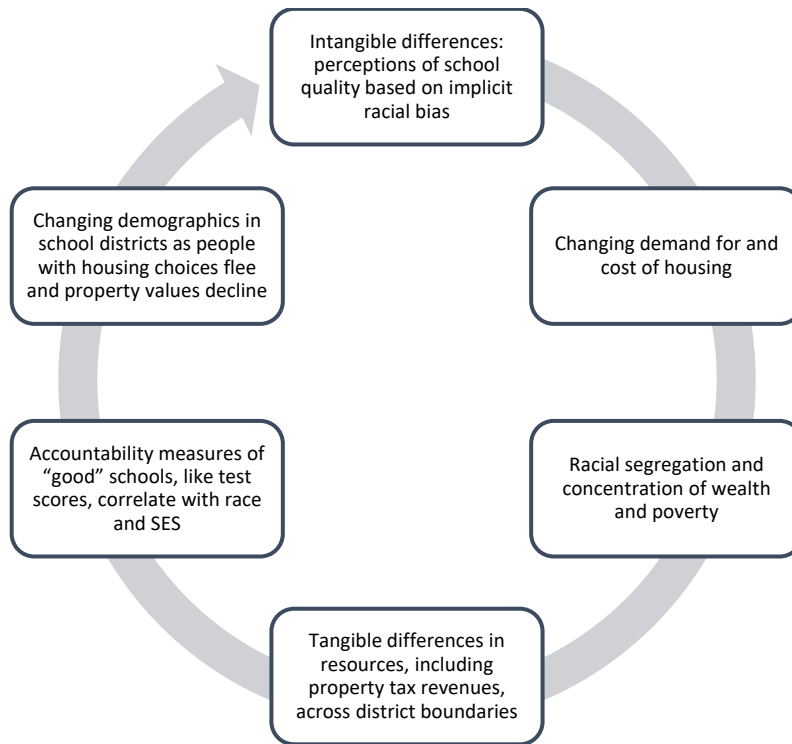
Intangible differences: perceptions of school quality based on implicit racial bias

Changing demand for and cost of housing

Racial segregation and concentration of wealth and poverty

Tangible differences in resources, including property tax revenues, across district boundaries

Accountability measures of "good" schools, like test scores, correlate with race and SES

Changing demographics in school districts as people with housing choices flee and property values decline